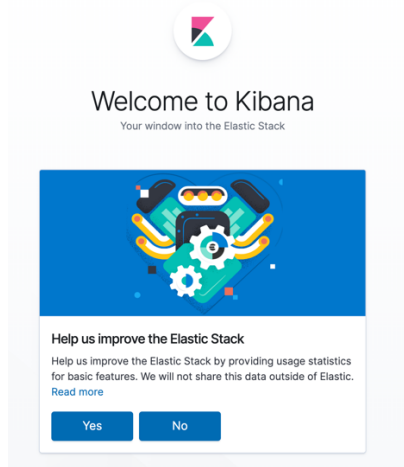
Welcome to Kibana

Your window into the Elastic Stack

Help us improve the Elastic Stack

Help us improve the Elastic Stack by providing usage statistics for basic features. We will not share this data outside of Elastic. Read more

Yes

No